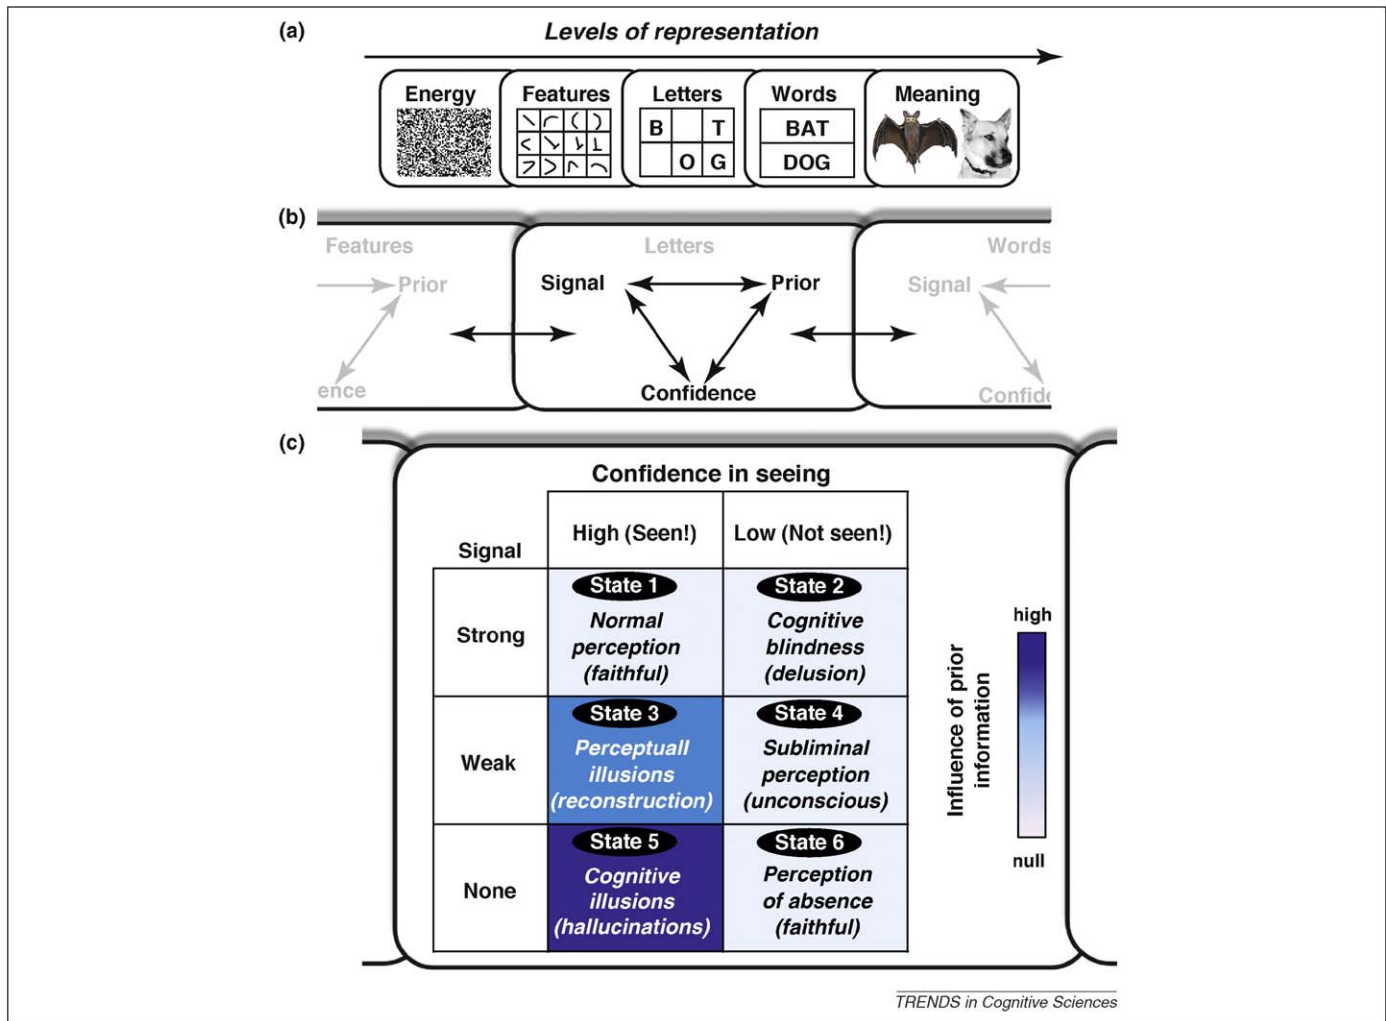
(a)

Levels of representation

Energy

Features

Letters

| B | | T |
|---|---|---|
| | O | G |

Words

| BAT |
|---|
| DOG |

Meaning

(b)

Features

Prior

ence

Letters

Signal

Prior

Confidence

Words

Signal

Confid

(c)

Confidence in seeing

| Signal | High (Seen!) | Low (Not seen!) |
|---|---|---|
| Strong | State 1 *Normal perception (faithful)* | State 2 *Cognitive blindness (delusion)* |
| Weak | State 3 *Perceptuall illusions (reconstruction)* | State 4 *Subliminal perception (unconscious)* |
| None | State 5 *Cognitive illusions (hallucinations)* | State 6 *Perception of absence (faithful)* |

Influence of prior information

high

null

TRENDS in Cognitive Sciences